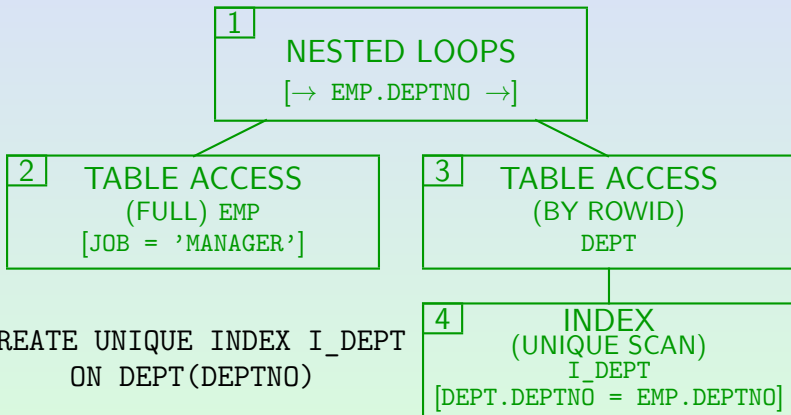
1
NESTED LOOPS
[$\rightarrow$ EMP.DEPTNO $\rightarrow$]

2
TABLE ACCESS
(FULL) EMP
[JOB = 'MANAGER']

3
TABLE ACCESS
(BY ROWID)
DEPT

REATE UNIQUE INDEX I_DEPT
ON DEPT(DEPTNO)

4
INDEX
(UNIQUE SCAN)
I_DEPT
[DEPT.DEPTNO = EMP.DEPTNO]